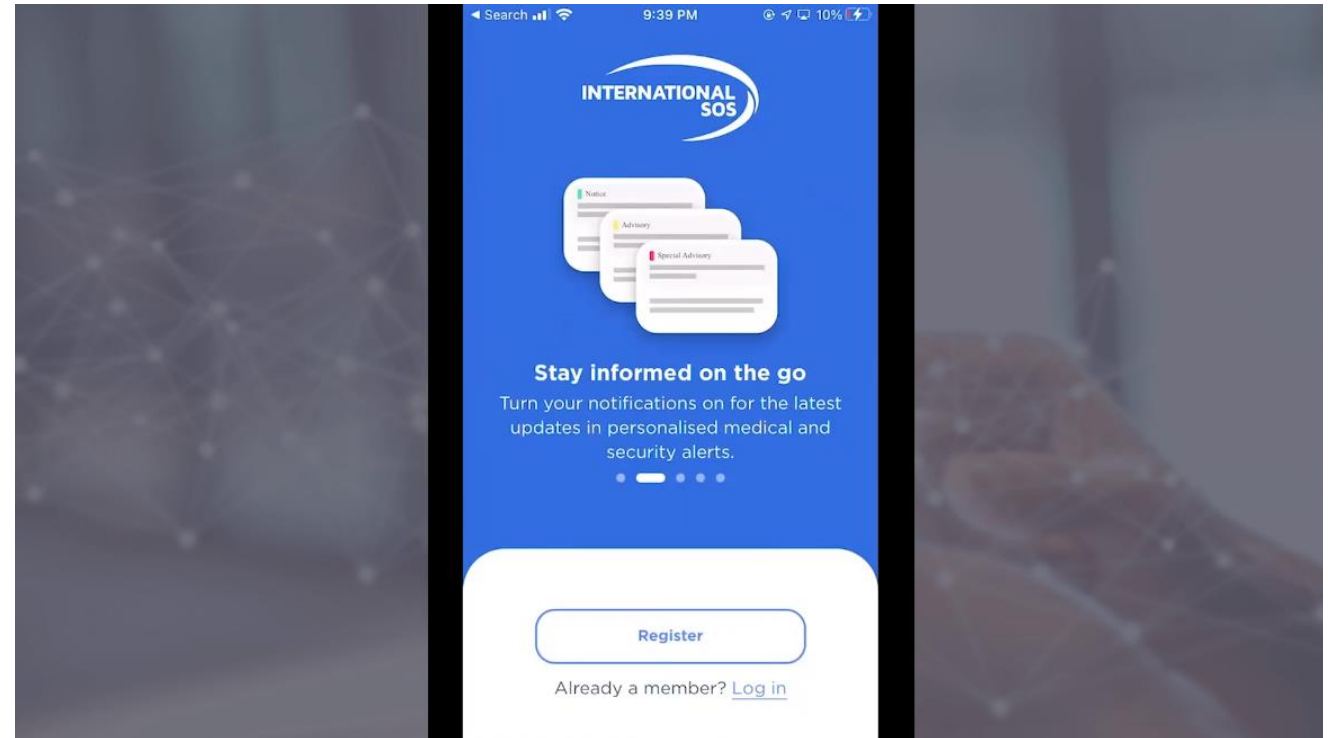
◀ Search 9:39 PM 10%

INTERNATIONAL SOS

Notice

Advisory

Special Advisory

Stay informed on the go

Turn your notifications on for the latest updates in personalised medical and security alerts.

Register

Already a member? Log in